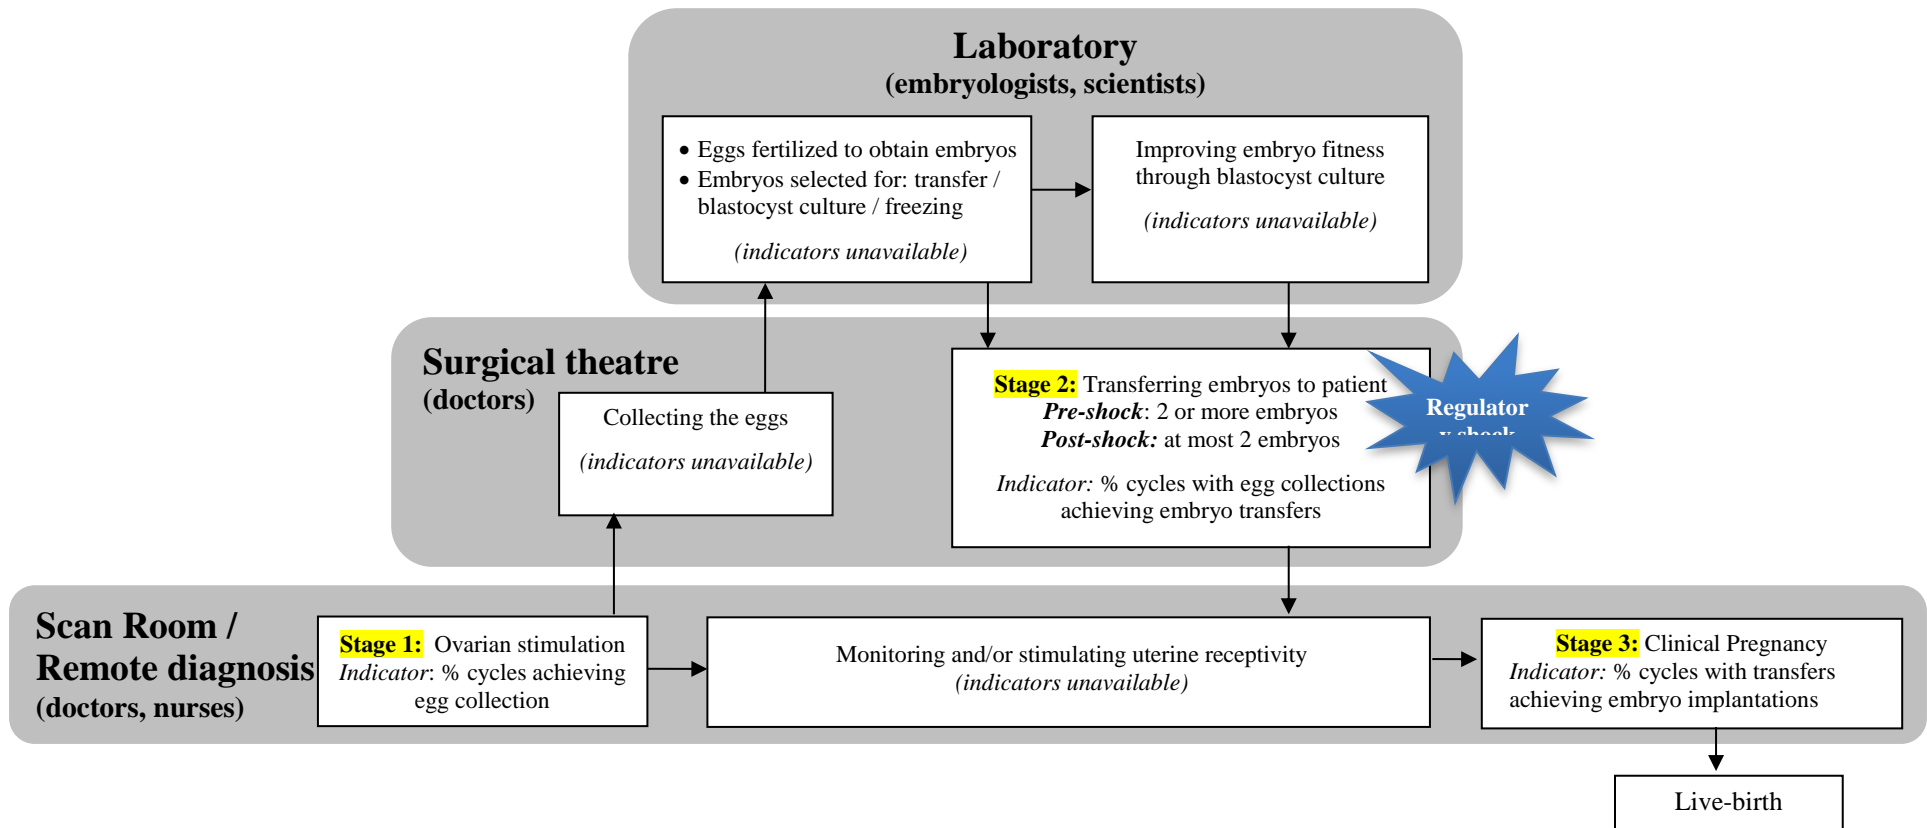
Laboratory
(embryologists, scientists)

• Eggs fertilized to obtain embryos
• Embryos selected for: transfer / blastocyst culture / freezing

(indicators unavailable)

Improving embryo fitness through blastocyst culture

(indicators unavailable)

Surgical theatre
(doctors)

Collecting the eggs

(indicators unavailable)

Stage 2: Transferring embryos to patient
Pre-shock: 2 or more embryos
Post-shock: at most 2 embryos

Indicator: % cycles with egg collections achieving embryo transfers

Regulator
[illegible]

Scan Room /
Remote diagnosis
(doctors, nurses)

Stage 1: Ovarian stimulation
Indicator: % cycles achieving egg collection

Monitoring and/or stimulating uterine receptivity
(indicators unavailable)

Stage 3: Clinical Pregnancy
Indicator: % cycles with transfers achieving embryo implantations

Live-birth